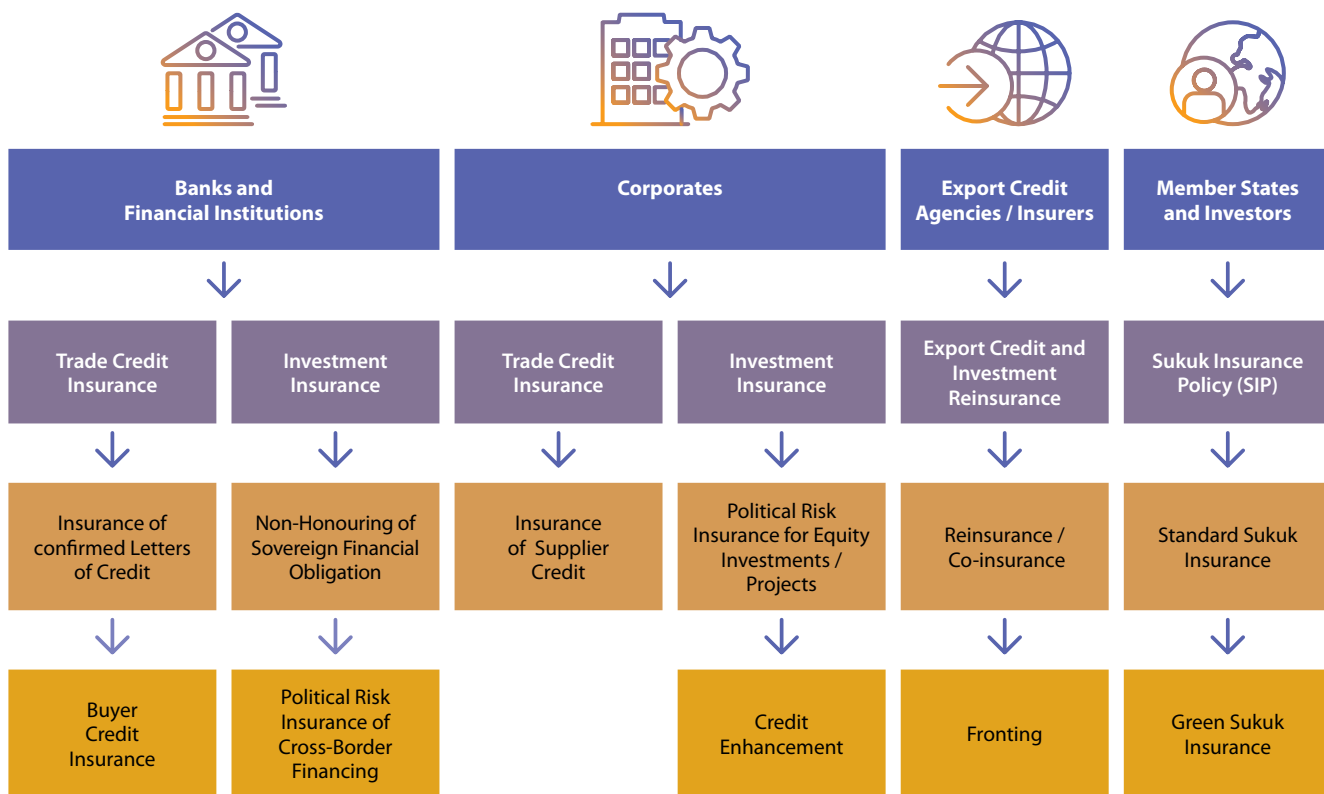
Banks and Financial Institutions

Corporates

Export Credit Agencies / Insurers

Member States and Investors

Trade Credit Insurance

Investment Insurance

Trade Credit Insurance

Investment Insurance

Export Credit and Investment Reinsurance

Sukuk Insurance Policy (SIP)

Insurance of confirmed Letters of Credit

Non-Honouring of Sovereign Financial Obligation

Insurance of Supplier Credit

Political Risk Insurance for Equity Investments / Projects

Reinsurance / Co-insurance

Standard Sukuk Insurance

Buyer Credit Insurance

Political Risk Insurance of Cross-Border Financing

Credit Enhancement

Fronting

Green Sukuk Insurance